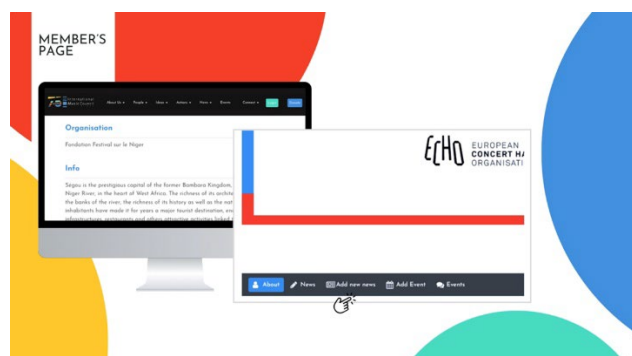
MEMBER'S PAGE

International Music Council

About Us ▾ People ▾ Ideas ▾ Action ▾ News ▾ Events Contact ▾

Organisation

Fondation Festival sur le Niger

Info

Ségou is the prestigious capital of the former Bambara Kingdom, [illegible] Niger River, in the heart of West Africa. The richness of its archite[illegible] the banks of the river, the richness of its history as well as the nat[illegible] inhabitants have made it for years a major tourist destination, en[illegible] infrastructures, restaurants and others attractive activities linked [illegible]

ECHO EUROPEAN CONCERT HA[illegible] ORGANISATI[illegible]

About News Add new news Add Event Events